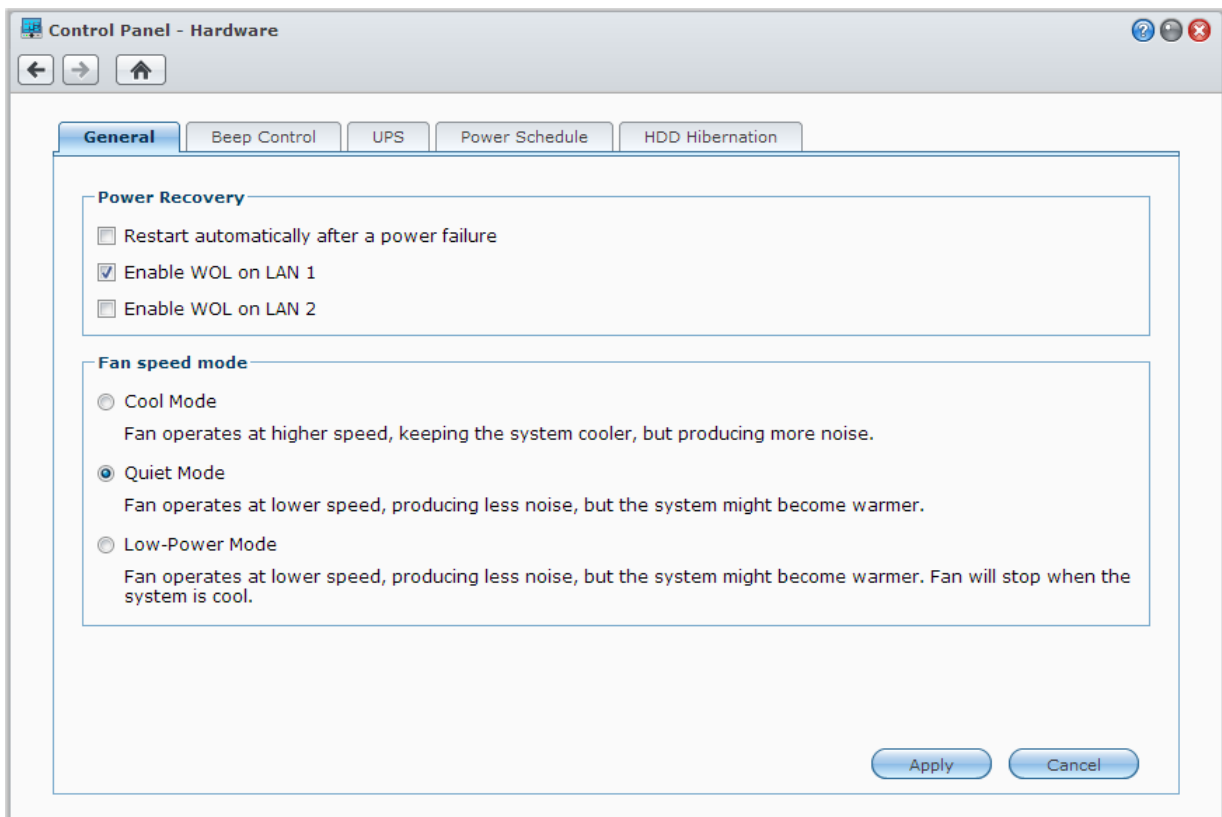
Control Panel - Hardware

General | Beep Control | UPS | Power Schedule | HDD Hibernation

Power Recovery

Restart automatically after a power failure

Enable WOL on LAN 1

Enable WOL on LAN 2

Fan speed mode

Cool Mode

Fan operates at higher speed, keeping the system cooler, but producing more noise.

Quiet Mode

Fan operates at lower speed, producing less noise, but the system might become warmer.

Low-Power Mode

Fan operates at lower speed, producing less noise, but the system might become warmer. Fan will stop when the system is cool.

Apply

Cancel